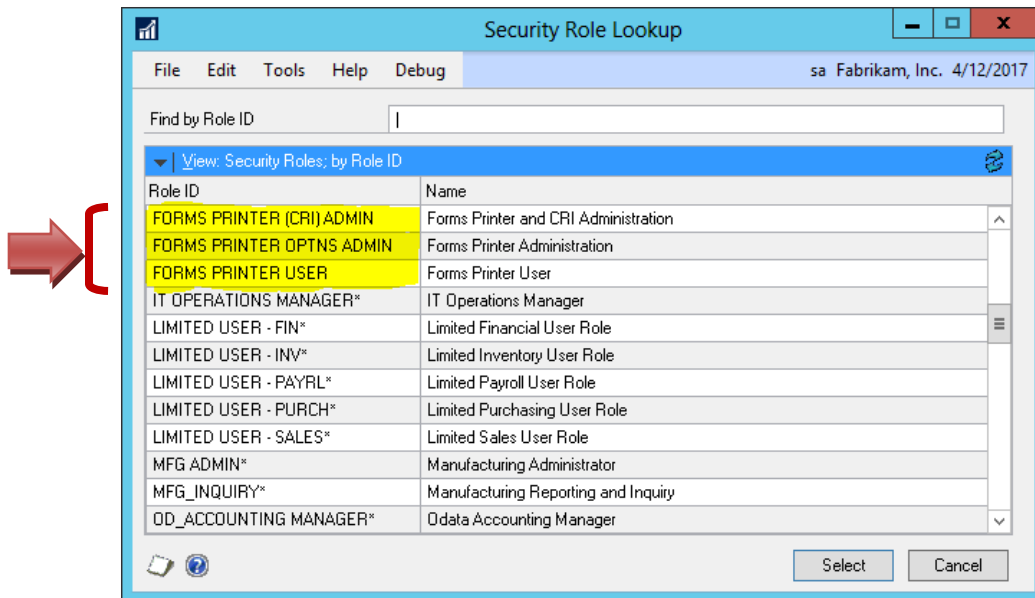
Security Role Lookup

File Edit Tools Help Debug

sa Fabrikam, Inc. 4/12/2017

Find by Role ID

View: Security Roles; by Role ID

| Role ID | Name |
|---|---|
| FORMS PRINTER (CRI) ADMIN | Forms Printer and CRI Administration |
| FORMS PRINTER OPTNS ADMIN | Forms Printer Administration |
| FORMS PRINTER USER | Forms Printer User |
| IT OPERATIONS MANAGER* | IT Operations Manager |
| LIMITED USER - FIN* | Limited Financial User Role |
| LIMITED USER - INV* | Limited Inventory User Role |
| LIMITED USER - PAYRL* | Limited Payroll User Role |
| LIMITED USER - PURCH* | Limited Purchasing User Role |
| LIMITED USER - SALES* | Limited Sales User Role |
| MFG ADMIN* | Manufacturing Administrator |
| MFG_INQUIRY* | Manufacturing Reporting and Inquiry |
| OD_ACCOUNTING MANAGER* | Odata Accounting Manager |

Select Cancel